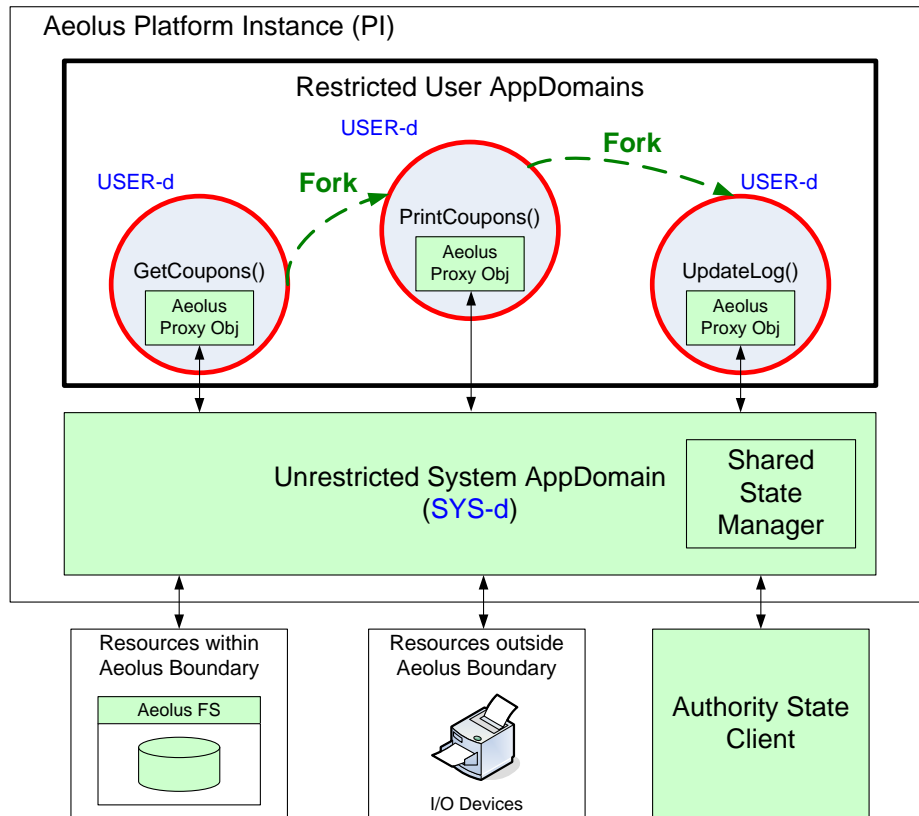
Aeolus Platform Instance (PI)

Restricted User AppDomains

USER-d

Fork

Fork

USER-d

USER-d

PrintCoupons()

Aeolus Proxy Obj

GetCoupons()

Aeolus Proxy Obj

UpdateLog()

Aeolus Proxy Obj

Unrestricted System AppDomain (SYS-d)

Shared State Manager

Resources within Aeolus Boundary

Aeolus FS

Resources outside Aeolus Boundary

I/O Devices

Authority State Client